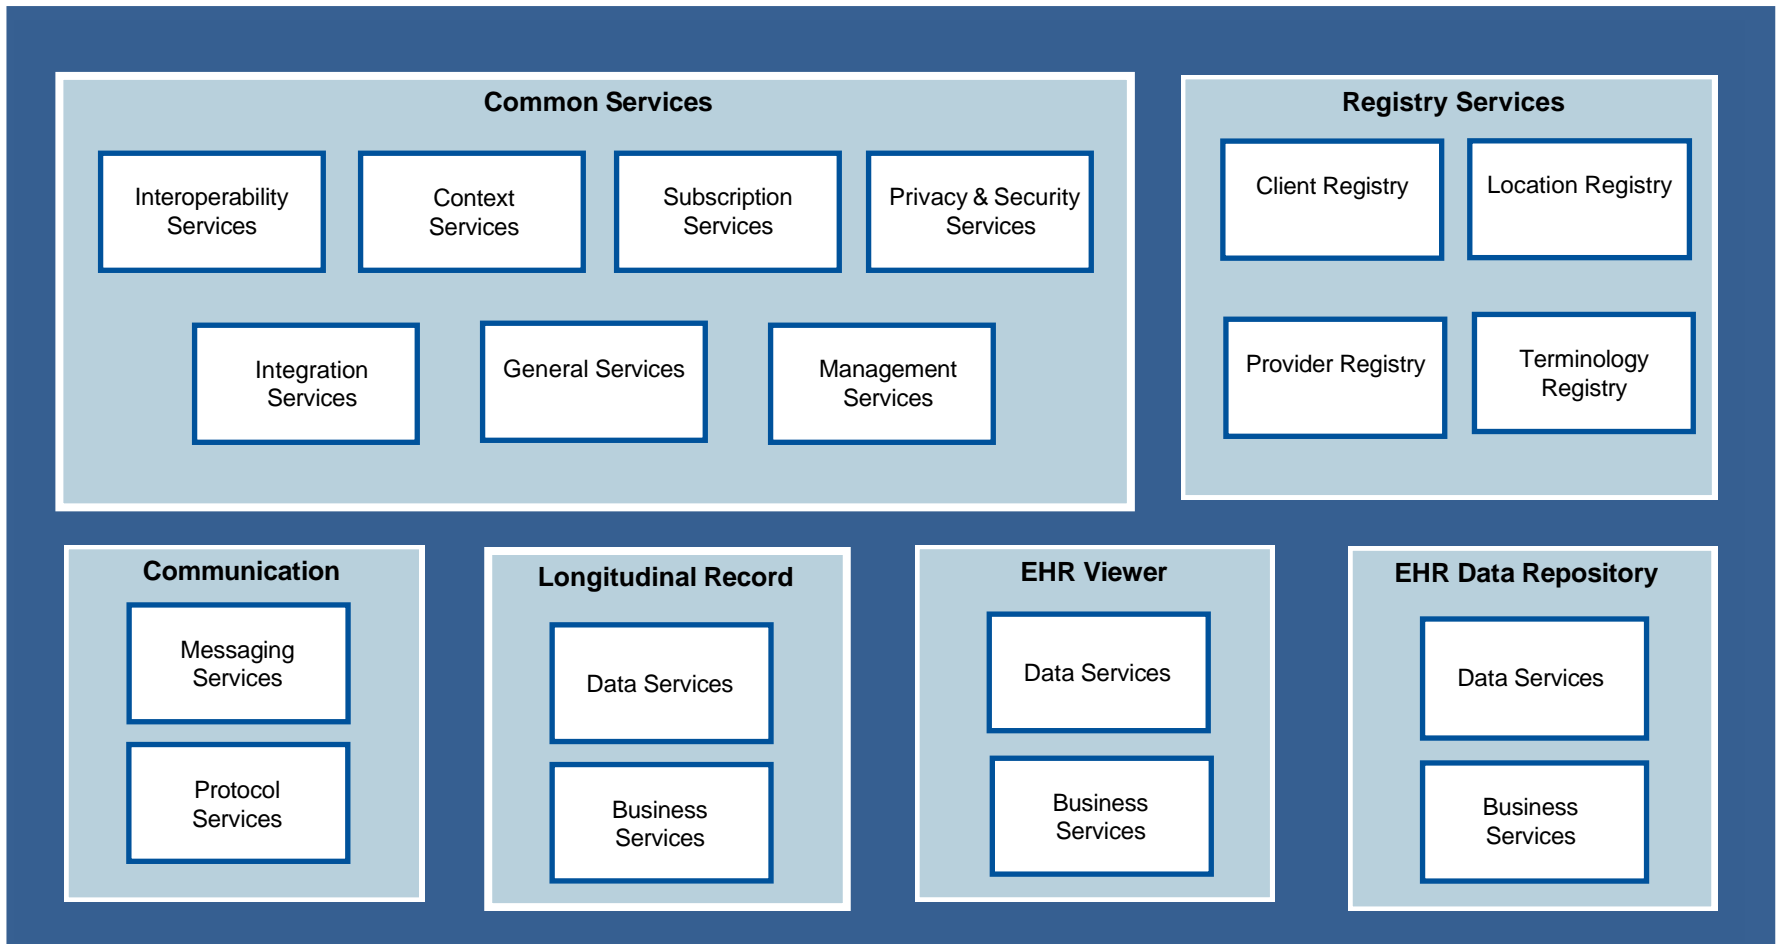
Common Services

Interoperability Services

Context Services

Subscription Services

Privacy & Security Services

Integration Services

General Services

Management Services

Registry Services

Client Registry

Location Registry

Provider Registry

Terminology Registry

Communication

Messaging Services

Protocol Services

Longitudinal Record

Data Services

Business Services

EHR Viewer

Data Services

Business Services

EHR Data Repository

Data Services

Business Services